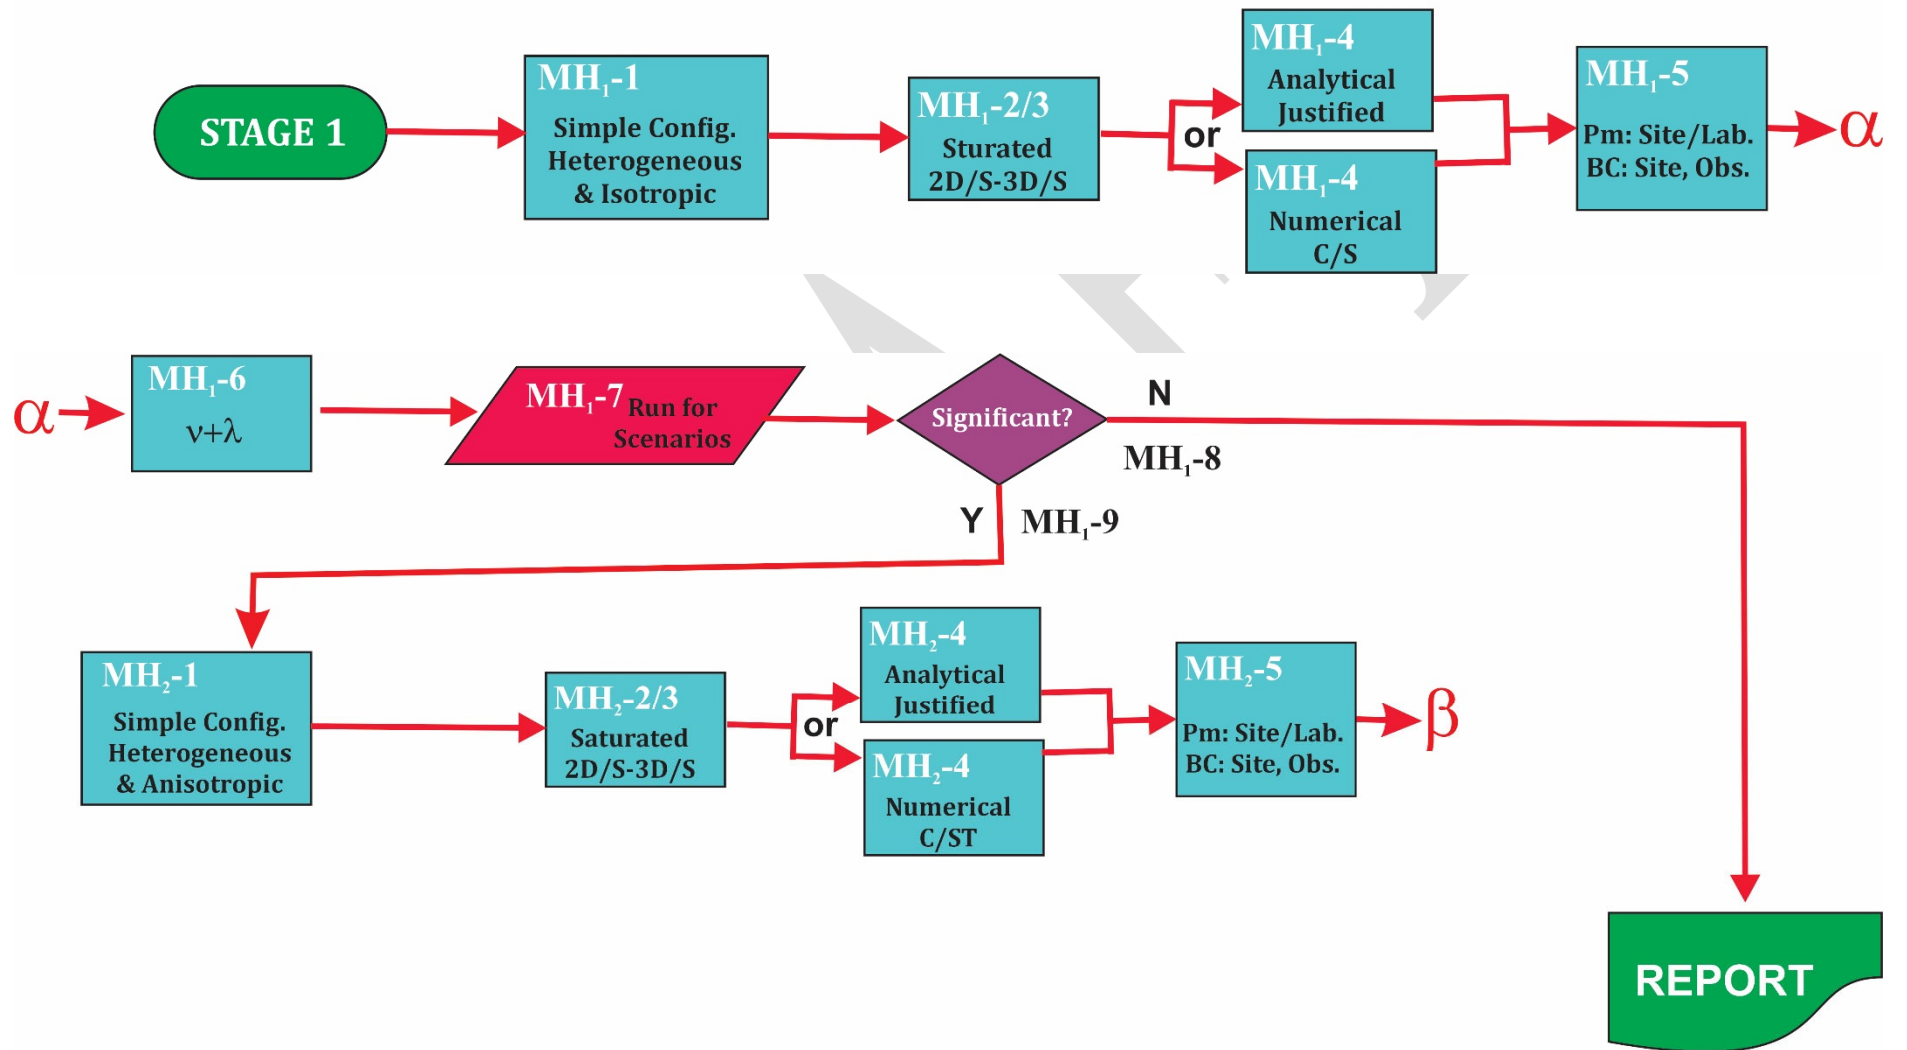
STAGE 1

$MH_1$-1
Simple Config.
Heterogeneous
& Isotropic

$MH_1$-2/3
Sturated
2D/S-3D/S

or

$MH_1$-4
Analytical
Justified

$MH_1$-4
Numerical
C/S

$MH_1$-5
Pm: Site/Lab.
BC: Site, Obs.

$\alpha$

$\alpha$

$MH_1$-6
$\nu+\lambda$

$MH_1$-7 Run for Scenarios

Significant?

N

$MH_1$-8

Y

$MH_1$-9

$MH_2$-1
Simple Config.
Heterogeneous
& Anisotropic

$MH_2$-2/3
Saturated
2D/S-3D/S

or

$MH_2$-4
Analytical
Justified

$MH_2$-4
Numerical
C/ST

$MH_2$-5
Pm: Site/Lab.
BC: Site, Obs.

$\beta$

REPORT